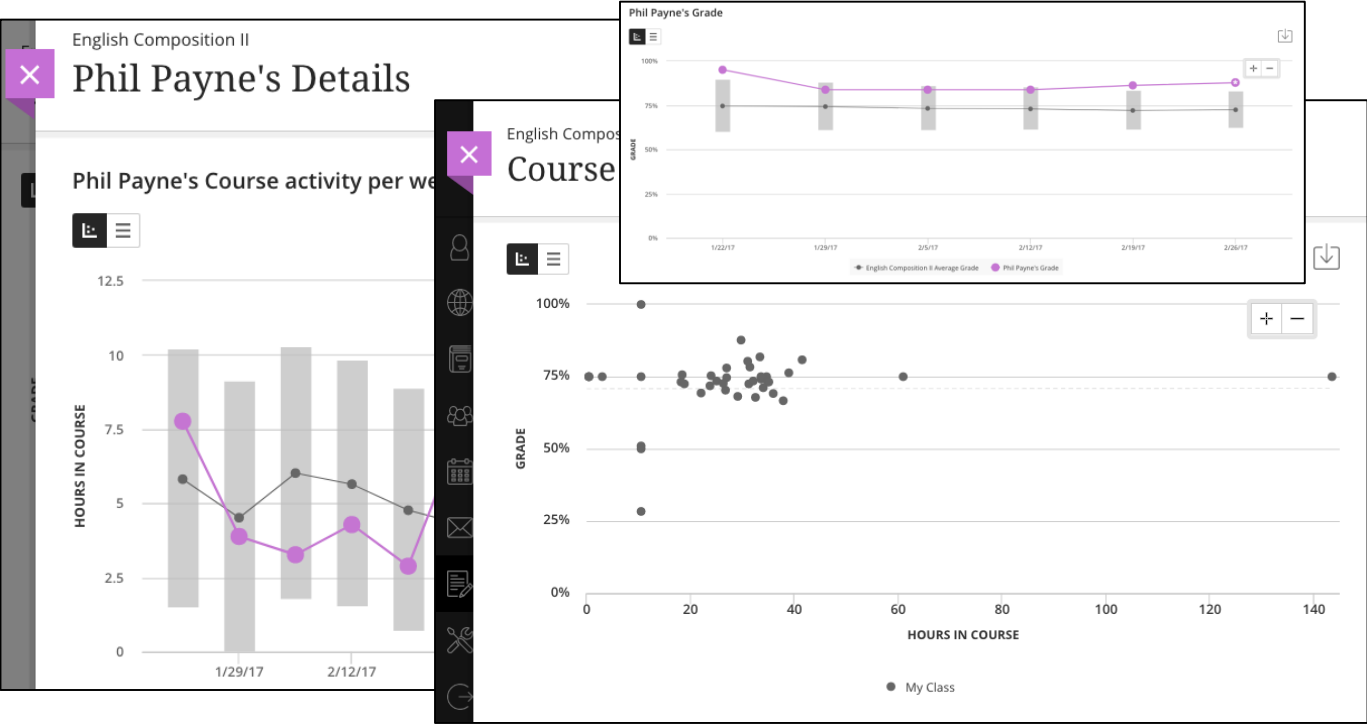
English Composition II
Phil Payne's Details

Phil Payne's Course activity per we

12.5
10
7.5
5
2.5
0
HOURS IN COURSE
1/29/17
2/12/17

English Composi
Course

100%
75%
50%
25%
0%
GRADE
0
20
40
60
80
100
120
140
HOURS IN COURSE
My Class

Phil Payne's Grade

100%
75%
50%
25%
0%
GRADE
1/22/17
1/29/17
2/5/17
2/12/17
2/19/17
2/26/17
English Composition II Average Grade
Phil Payne's Grade